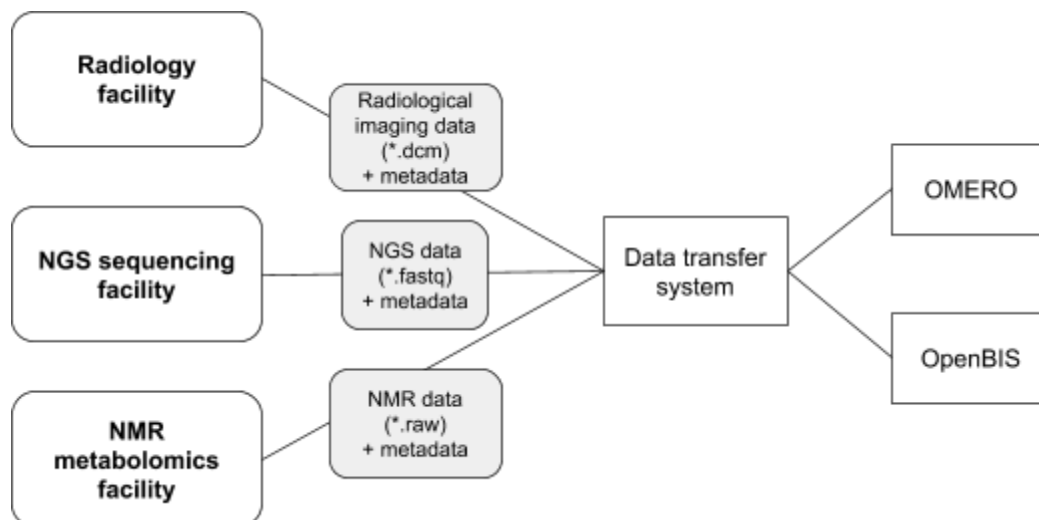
Radiology facility

Radiological imaging data (*.dcm) + metadata

NGS sequencing facility

NGS data (*.fastq) + metadata

NMR metabolomics facility

NMR data (*.raw) + metadata

Data transfer system

OMERO

OpenBIS